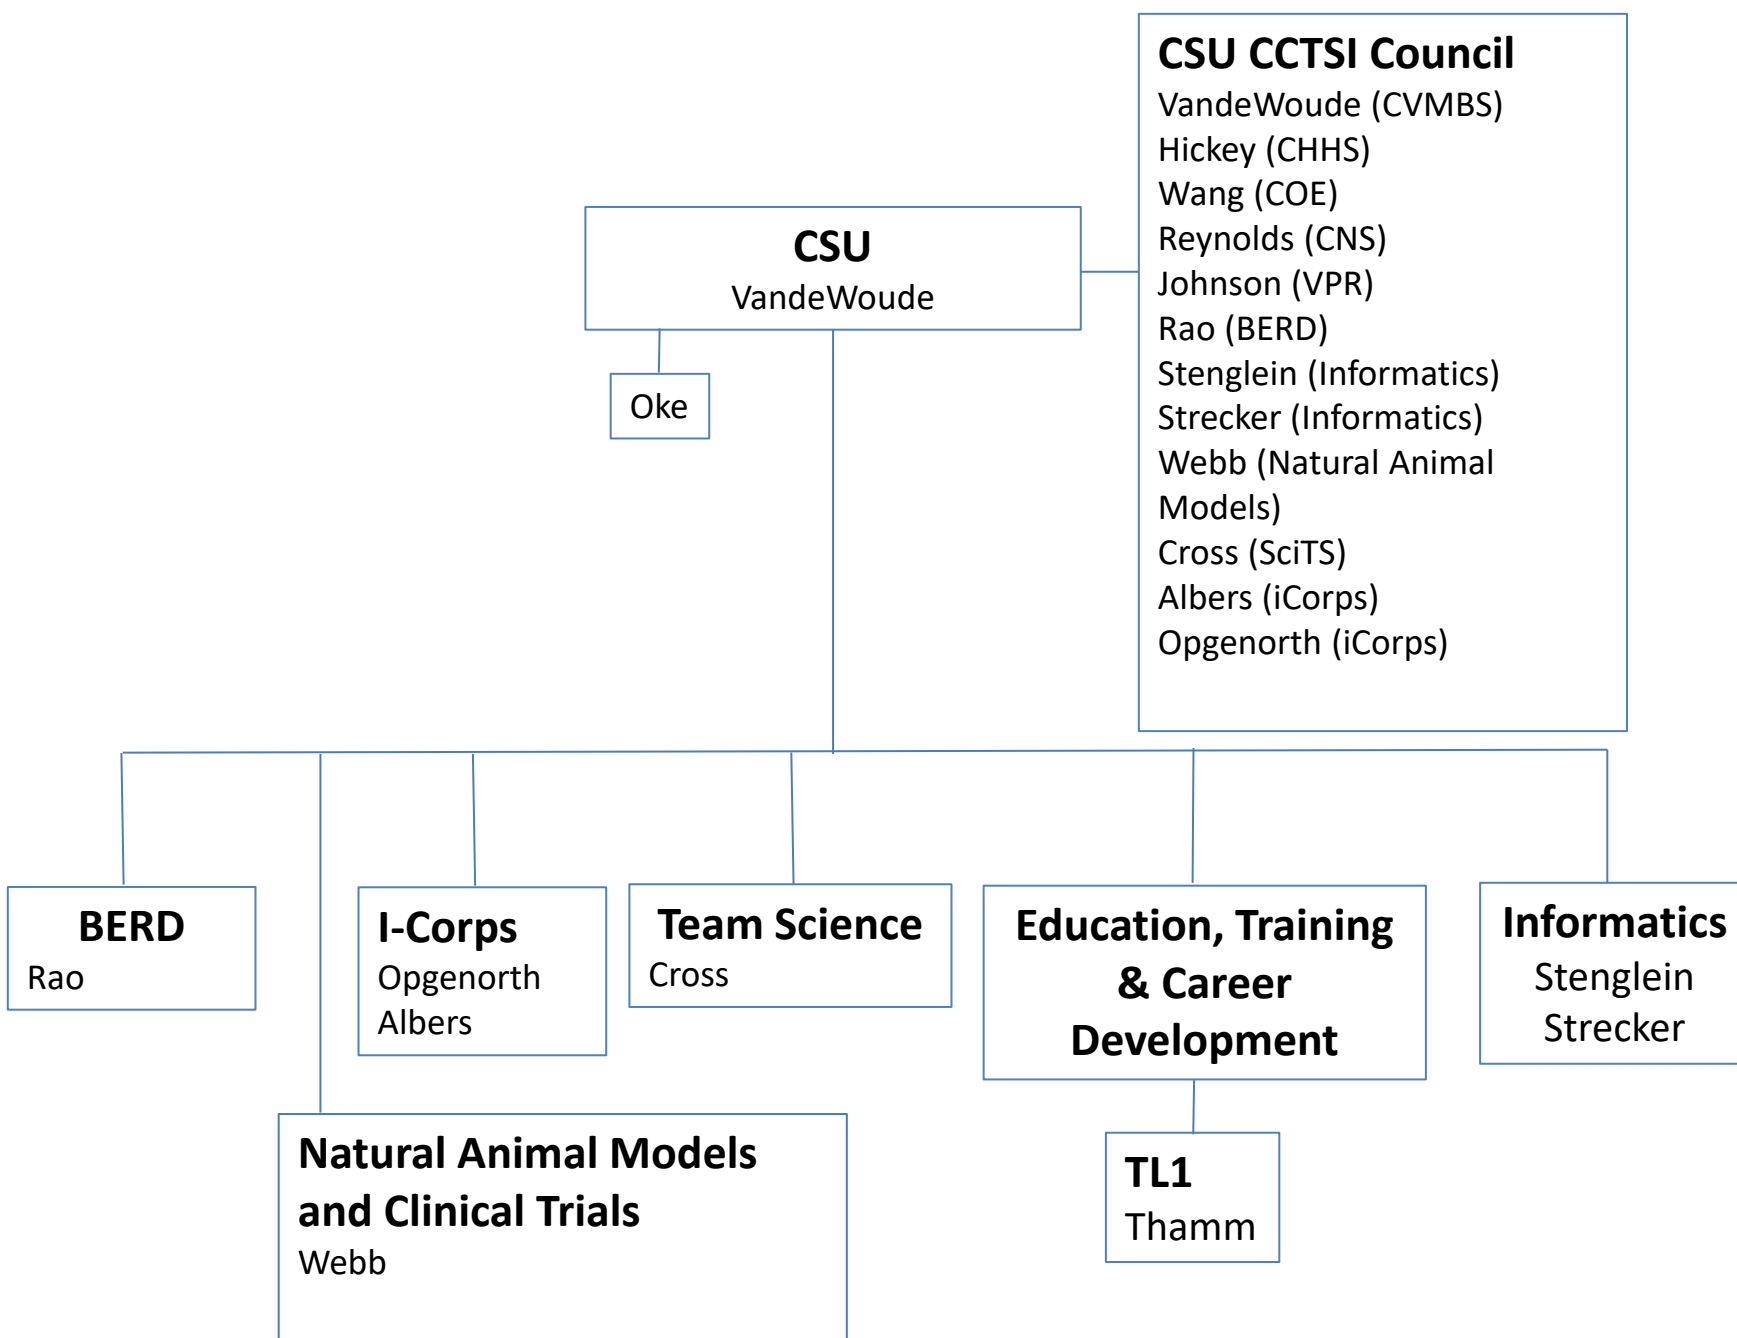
CSU CCTSI Council
VandeWoude (CVMBS)
Hickey (CHHS)
Wang (COE)
Reynolds (CNS)
Johnson (VPR)
Rao (BERD)
Stenglein (Informatics)
Strecker (Informatics)
Webb (Natural Animal Models)
Cross (SciTS)
Albers (iCorps)
Opgenorth (iCorps)

CSU
VandeWoude

Oke

BERD
Rao

I-Corps
Opgenorth
Albers

Team Science
Cross

Education, Training & Career Development

Informatics
Stenglein
Strecker

Natural Animal Models and Clinical Trials
Webb

TL1
Thamm